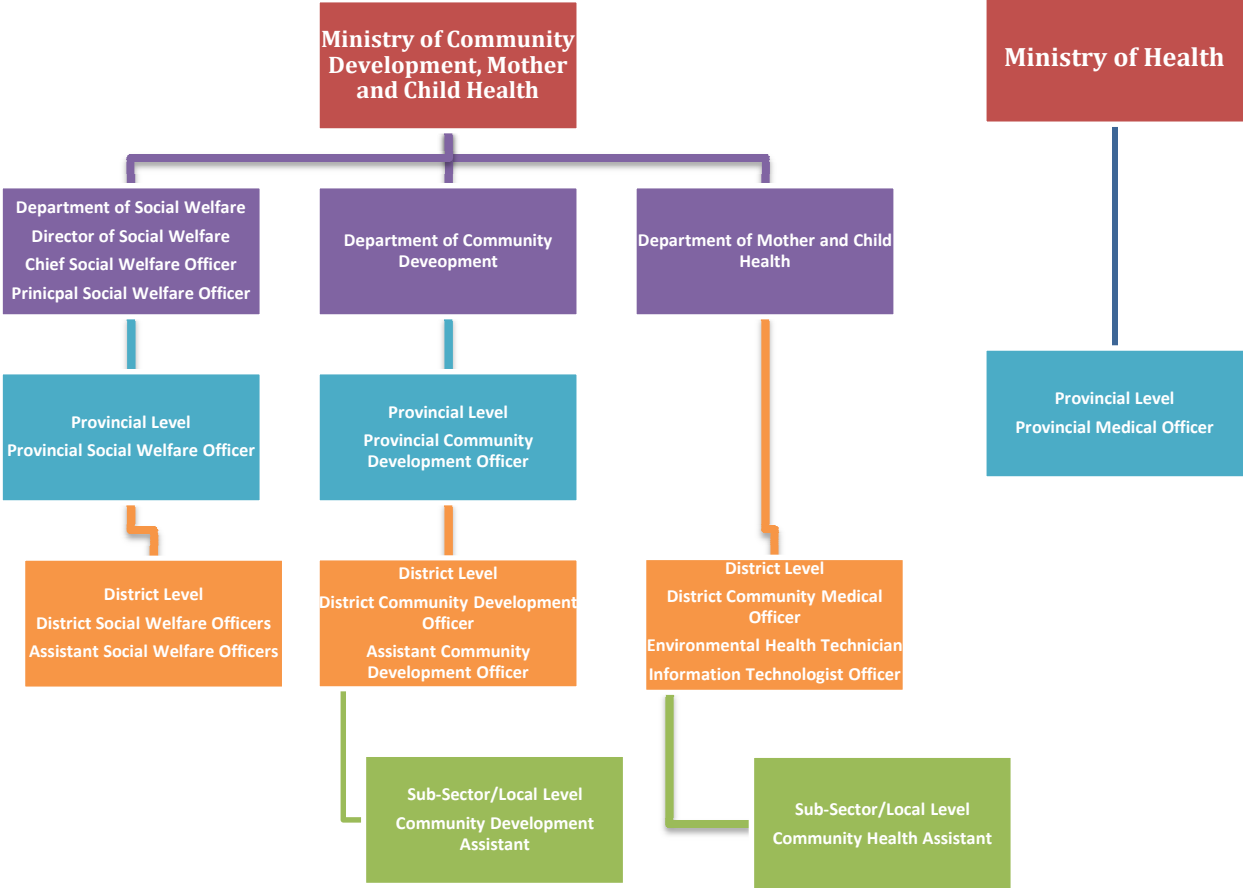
Ministry of Community Development, Mother and Child Health

Ministry of Health

Department of Social Welfare
Director of Social Welfare
Chief Social Welfare Officer
Prinicpal Social Welfare Officer

Department of Community Deveopment

Department of Mother and Child Health

Provincial Level
Provincial Medical Officer

Provincial Level
Provincial Social Welfare Officer

Provincial Level
Provincial Community Development Officer

District Level
District Social Welfare Officers
Assistant Social Welfare Officers

District Level
District Community Development Officer
Assistant Community Development Officer

District Level
District Community Medical Officer
Environmental Health Technician
Information Technologist Officer

Sub-Sector/Local Level
Community Development Assistant

Sub-Sector/Local Level
Community Health Assistant